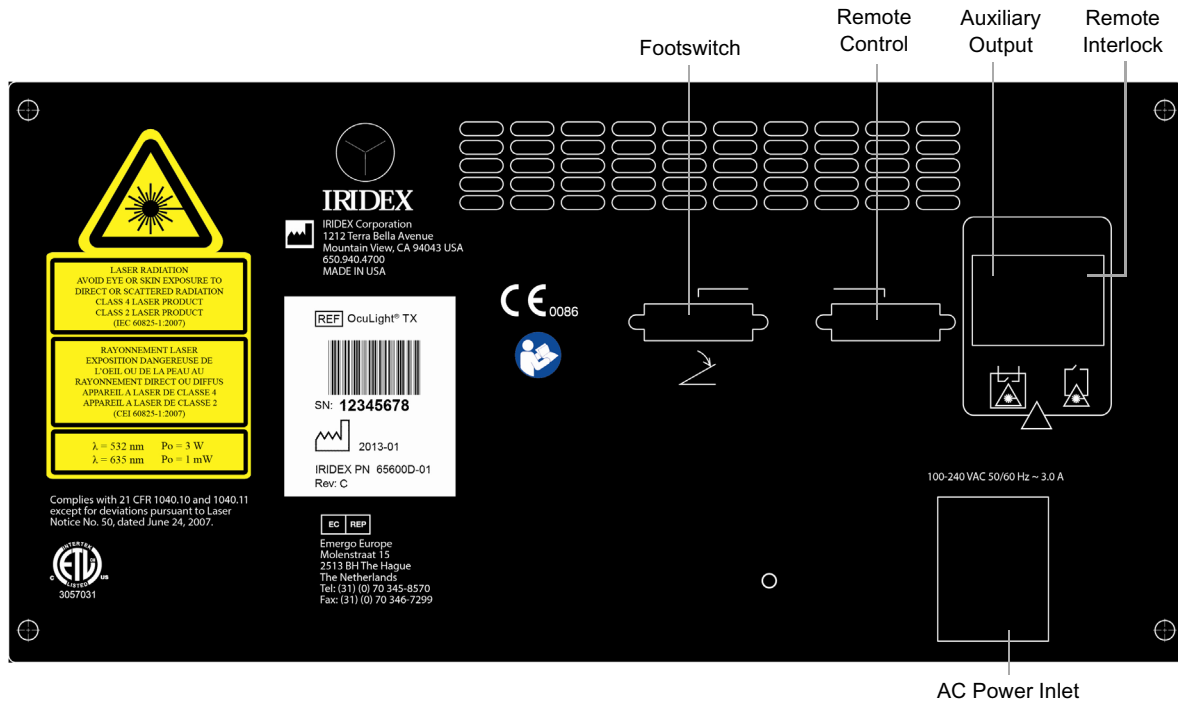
Footswitch

Remote Control

Auxiliary Output

Remote Interlock

LASER RADIATION
AVOID EYE OR SKIN EXPOSURE TO DIRECT OR SCATTERED RADIATION
CLASS 4 LASER PRODUCT
CLASS 2 LASER PRODUCT
(IEC 60825-1:2007)

RAYONNEMENT LASER
EXPOSITION DANGEREUSE DE L'OEIL OU DE LA PEAU AU RAYONNEMENT DIRECT OU DIFFUS
APPAREIL A LASER DE CLASSE 4
APPAREIL A LASER DE CLASSE 2
(CEI 60825-1:2007)

$\lambda$ = 532 nm Po = 3 W
$\lambda$ = 635 nm Po = 1 mW

Complies with 21 CFR 1040.10 and 1040.11 except for deviations pursuant to Laser Notice No. 50, dated June 24, 2007.

INTERTEK ETL LISTED C US
3057031

IRIDEX

IRIDEX Corporation
1212 Terra Bella Avenue
Mountain View, CA 94043 USA
650.940.4700
MADE IN USA

REF OcuLight® TX

SN: 12345678

2013-01

IRIDEX PN 65600D-01
Rev: C

EC REP
Emergo Europe
Molenstraat 15
2513 BH The Hague
The Netherlands
Tel: (31) (0) 70 345-8570
Fax: (31) (0) 70 346-7299

CE 0086

100-240 VAC 50/60 Hz ~ 3.0 A

AC Power Inlet